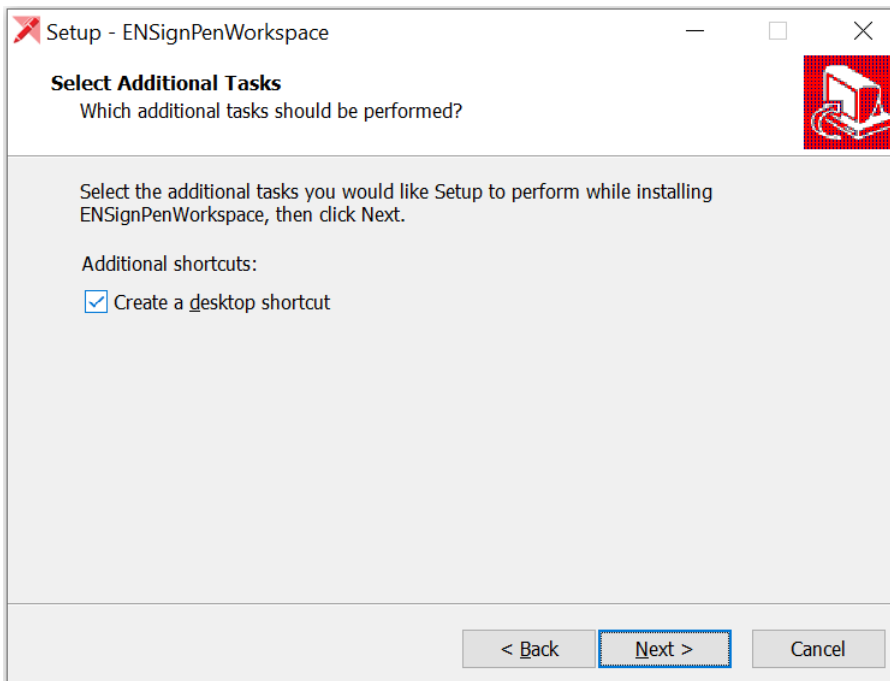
Setup - ENSignPenWorkspace

Select Additional Tasks
Which additional tasks should be performed?

Select the additional tasks you would like Setup to perform while installing ENSignPenWorkspace, then click Next.

Additional shortcuts:

Create a desktop shortcut

< Back
Next >
Cancel